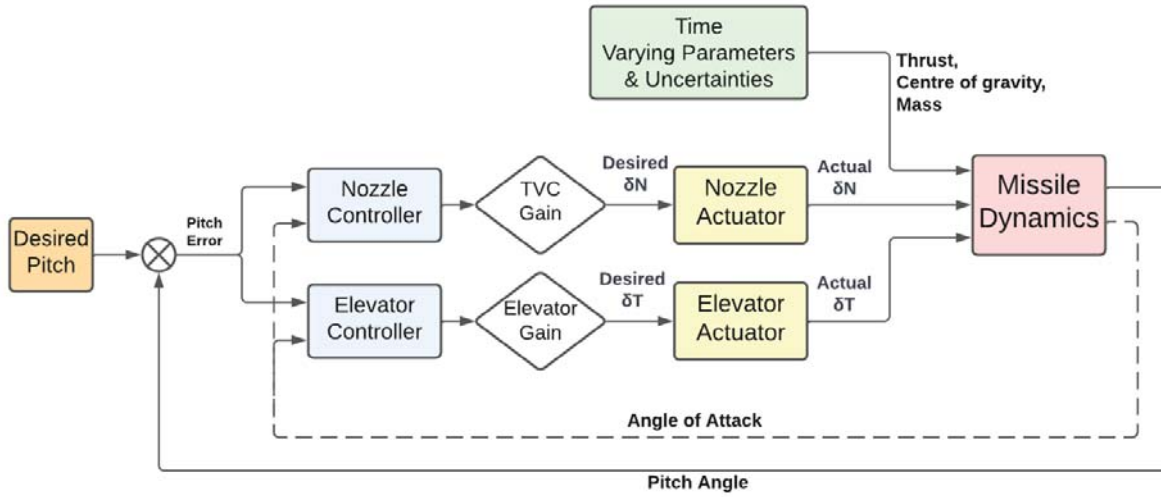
Time Varying Parameters & Uncertainties

Thrust, Centre of gravity, Mass

Desired Pitch

Pitch Error

Nozzle Controller

TVC Gain

Desired δN

Nozzle Actuator

Actual δN

Missile Dynamics

Elevator Controller

Elevator Gain

Desired δT

Elevator Actuator

Actual δT

Angle of Attack

Pitch Angle